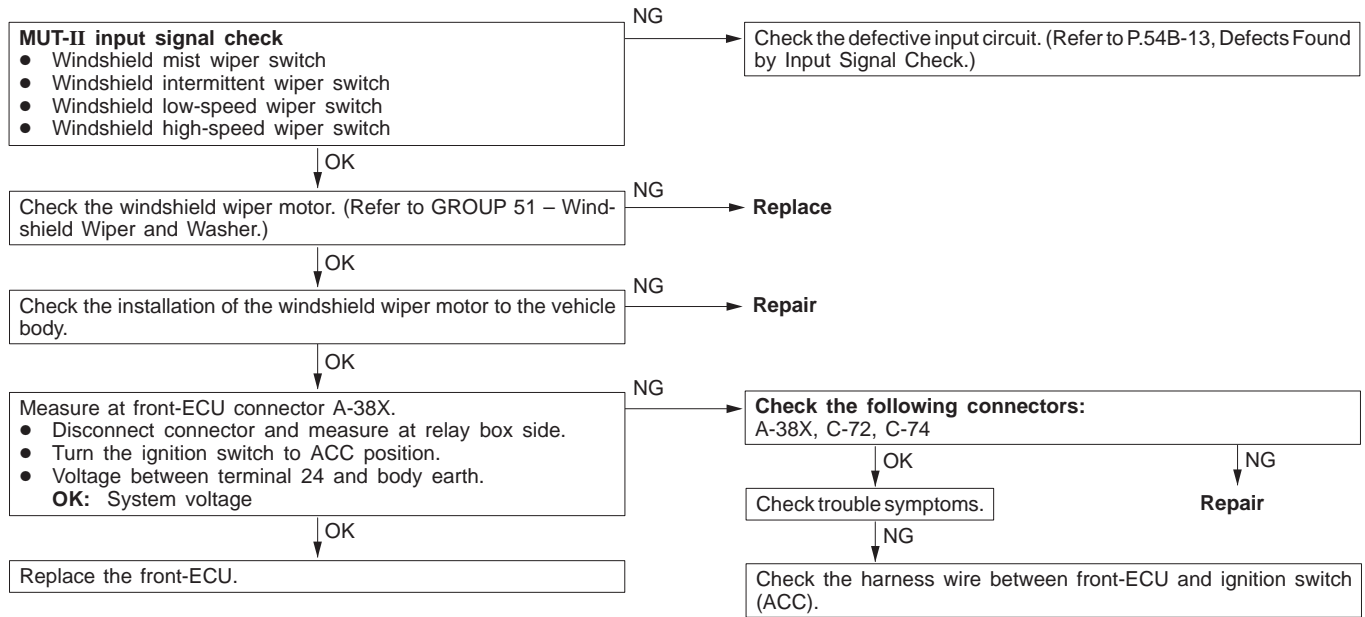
**MUT-II input signal check**
- Windshield mist wiper switch
- Windshield intermittent wiper switch
- Windshield low-speed wiper switch
- Windshield high-speed wiper switch

NG

Check the defective input circuit. (Refer to P.54B-13, Defects Found by Input Signal Check.)

OK

Check the windshield wiper motor. (Refer to GROUP 51 – Windshield Wiper and Washer.)

NG

**Replace**

OK

Check the installation of the windshield wiper motor to the vehicle body.

NG

**Repair**

OK

Measure at front-ECU connector A-38X.
- Disconnect connector and measure at relay box side.
- Turn the ignition switch to ACC position.
- Voltage between terminal 24 and body earth.
**OK:** System voltage

NG

**Check the following connectors:**
A-38X, C-72, C-74

OK

Check trouble symptoms.

NG

**Repair**

NG

Check the harness wire between front-ECU and ignition switch (ACC).

OK

Replace the front-ECU.